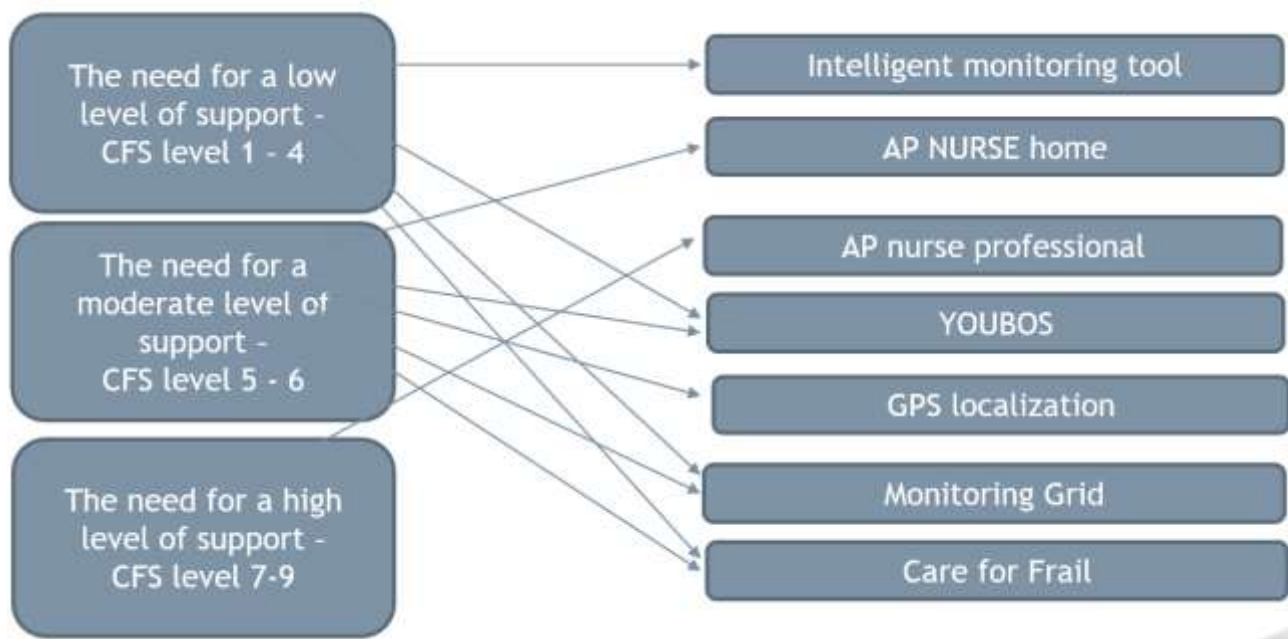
The need for a low level of support - CFS level 1 - 4

The need for a moderate level of support - CFS level 5 - 6

The need for a high level of support - CFS level 7-9

Intelligent monitoring tool

AP NURSE home

AP nurse professional

YOUBOS

GPS localization

Monitoring Grid

Care for Frail